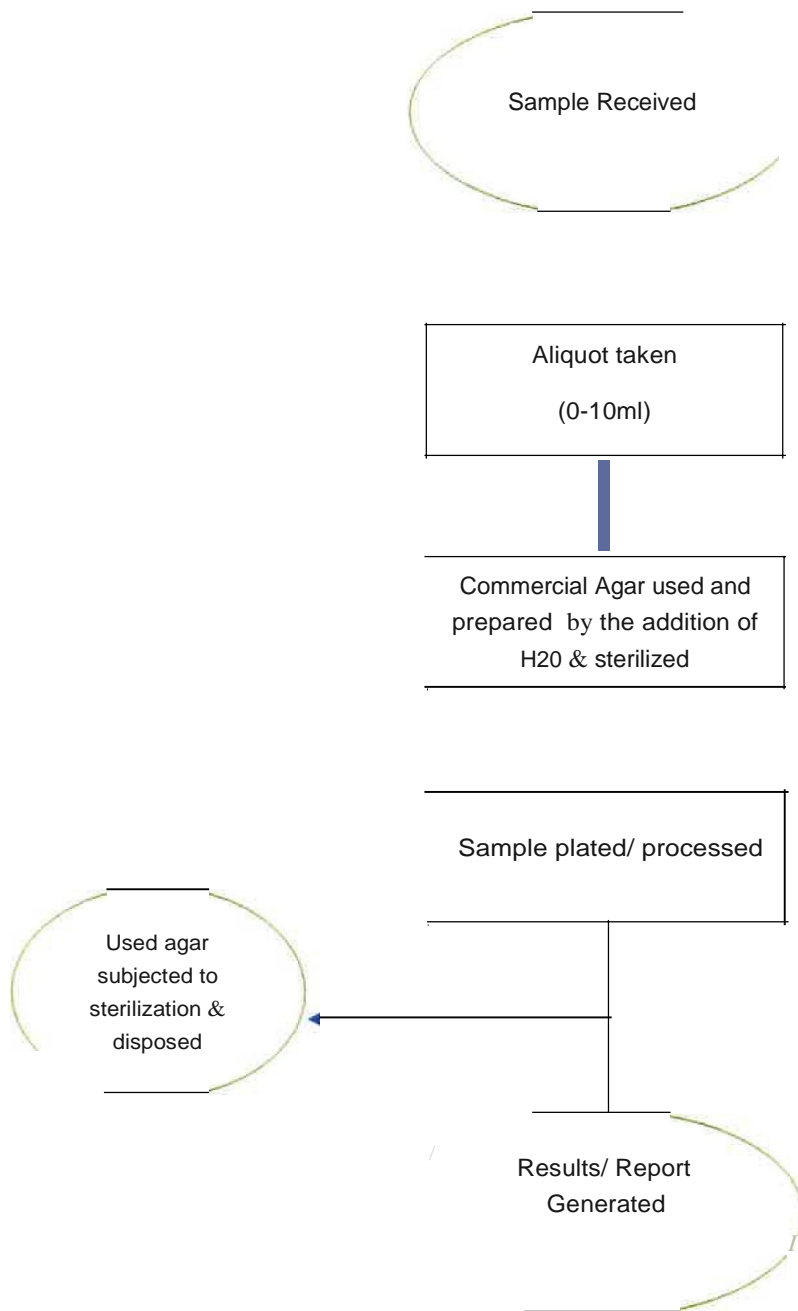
Sample Received

Aliquot taken

(0-10ml)

Commercial Agar used and prepared by the addition of H20 & sterilized

Sample plated/ processed

Used agar subjected to sterilization & disposed

Results/ Report Generated